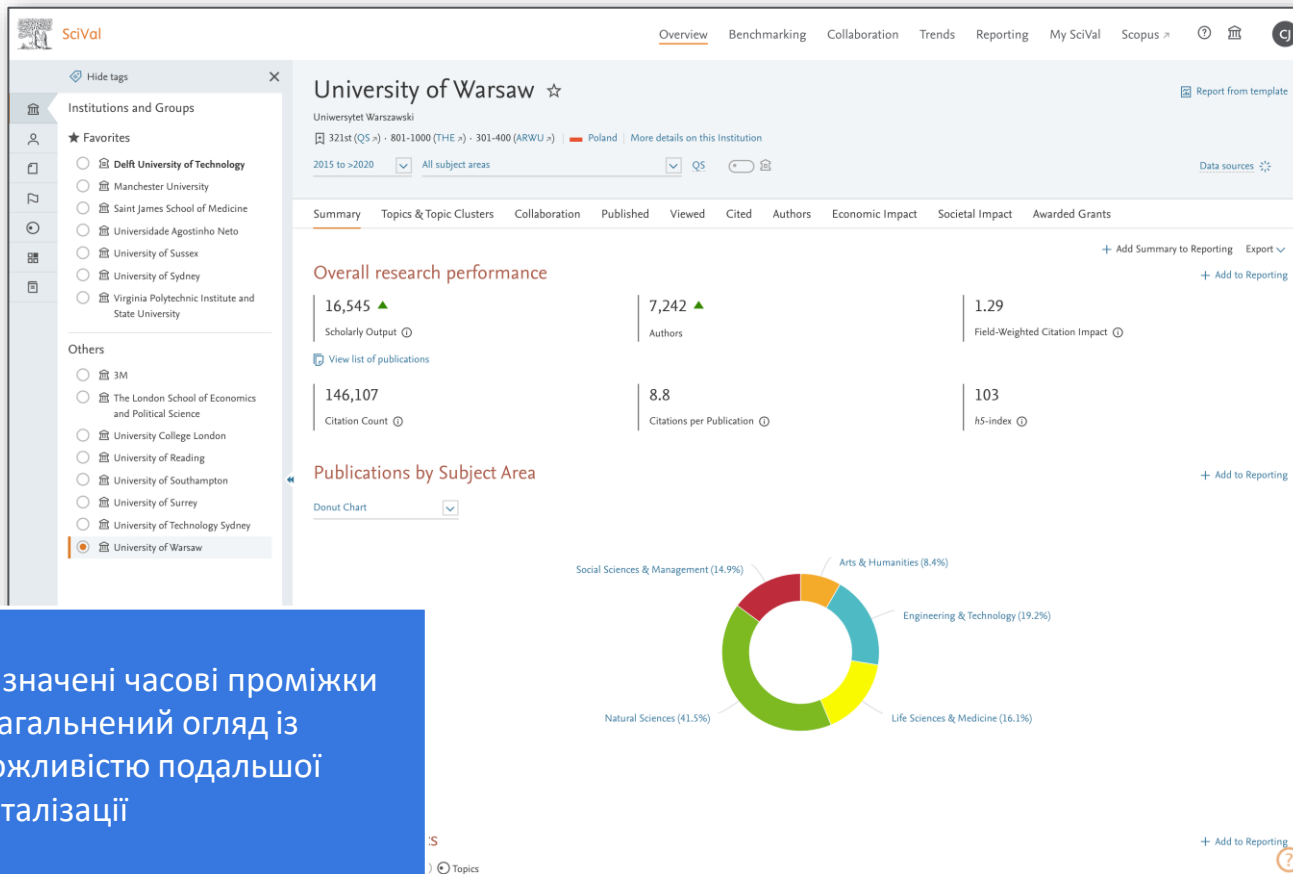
SciVal

Overview Benchmarking Collaboration Trends Reporting My SciVal Scopus ↗ CJ

Hide tags ×

Institutions and Groups

★ Favorites

Delft University of Technology
Manchester University
Saint James School of Medicine
Universidade Agostinho Neto
University of Sussex
University of Sydney
Virginia Polytechnic Institute and State University

Others

3M
The London School of Economics and Political Science
University College London
University of Reading
University of Southampton
University of Surrey
University of Technology Sydney
University of Warsaw

University of Warsaw ☆

Report from template

Uniwersytet Warszawski

321st (QS ↗) · 801-1000 (THE ↗) · 301-400 (ARWU ↗) | Poland | More details on this Institution

2015 to >2020 All subject areas QS

Data sources

Summary Topics & Topic Clusters Collaboration Published Viewed Cited Authors Economic Impact Societal Impact Awarded Grants

+ Add Summary to Reporting Export

Overall research performance

+ Add to Reporting

16,545 ▲
Scholarly Output

7,242 ▲
Authors

1.29
Field-Weighted Citation Impact

View list of publications

146,107
Citation Count

8.8
Citations per Publication

103
h5-index

Publications by Subject Area

+ Add to Reporting

Donut Chart

Social Sciences & Management (14.9%)
Arts & Humanities (8.4%)
Engineering & Technology (19.2%)
Life Sciences & Medicine (16.1%)
Natural Sciences (41.5%)

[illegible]значені часові проміжки
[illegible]агальнений огляд із
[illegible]жливістю подальшої
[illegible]талізації

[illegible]s

+ Add to Reporting

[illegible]) Topics